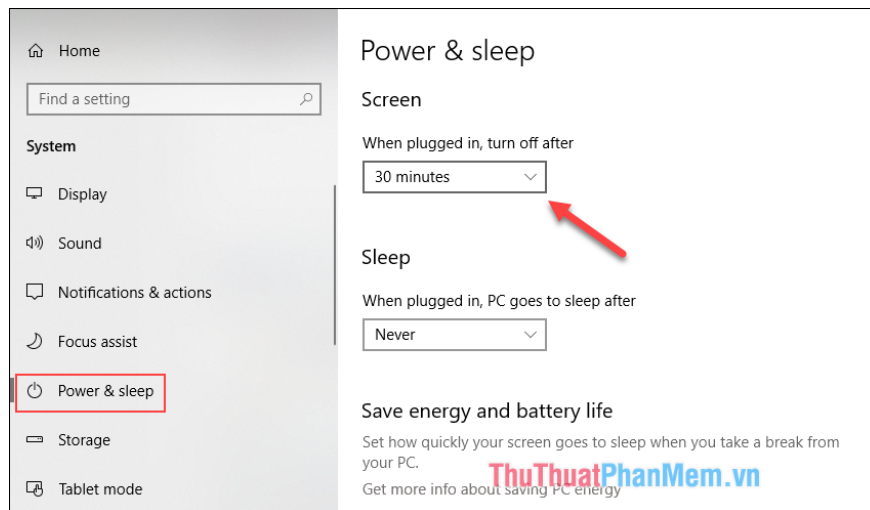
Home

Find a setting

System

Display

Sound

Notifications & actions

Focus assist

Power & sleep

Storage

Tablet mode

Power & sleep

Screen

When plugged in, turn off after

30 minutes

Sleep

When plugged in, PC goes to sleep after

Never

Save energy and battery life

Set how quickly your screen goes to sleep when you take a break from your PC.

Get more info about saving PC energy

ThuThuatPhanMem.vn